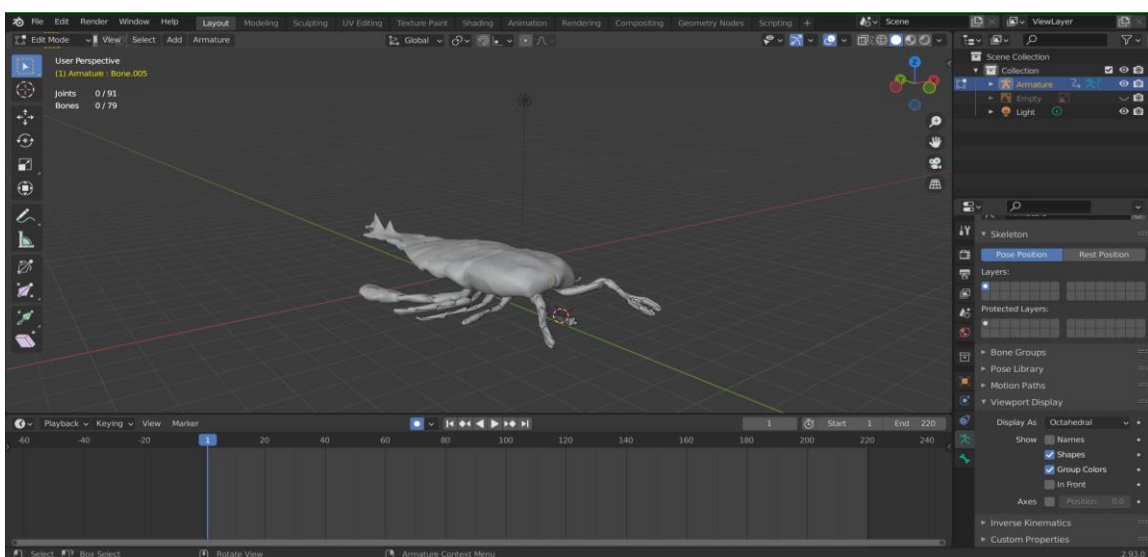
File Edit Render Window Help Layout Modeling Sculpting UV Editing Texture Paint Shading Animation Rendering Compositing Geometry Nodes Scripting + Scene ViewLayer

Edit Mode View Select Add Armature Global

User Perspective
(1) Armature : Bone.005

Joints 0 / 91
Bones 0 / 79

Scene Collection
Collection
Armature
Empty
Light

Skeleton
Pose Position Rest Position
Layers:
Protected Layers:
Bone Groups
Pose Library
Motion Paths
Viewport Display
Display As Octahedral
Show Names
Shapes
Group Colors
In Front
Axes Position 0.0
Inverse Kinematics
Custom Properties

Playback Keying View Marker 1 Start 1 End 220
-60 -40 -20 1 20 40 60 80 100 120 140 160 180 200 220 240

Select Box Select Rotate View Armature Context Menu 2.93.0